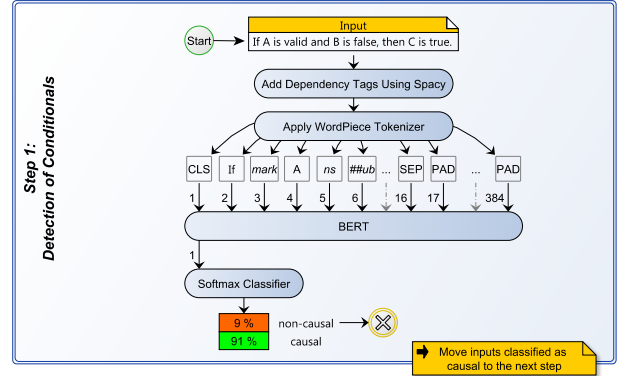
Step 1:
Detection of Conditionals

Start

Input
If A is valid and B is false, then C is true.

Add Dependency Tags Using Spacy

Apply WordPiece Tokenizer

CLS If mark A ns ##ub ... SEP PAD ... PAD

1 2 3 4 5 6 16 17 384

BERT

1

Softmax Classifier

9 % non-causal
91 % causal

Move inputs classified as causal to the next step